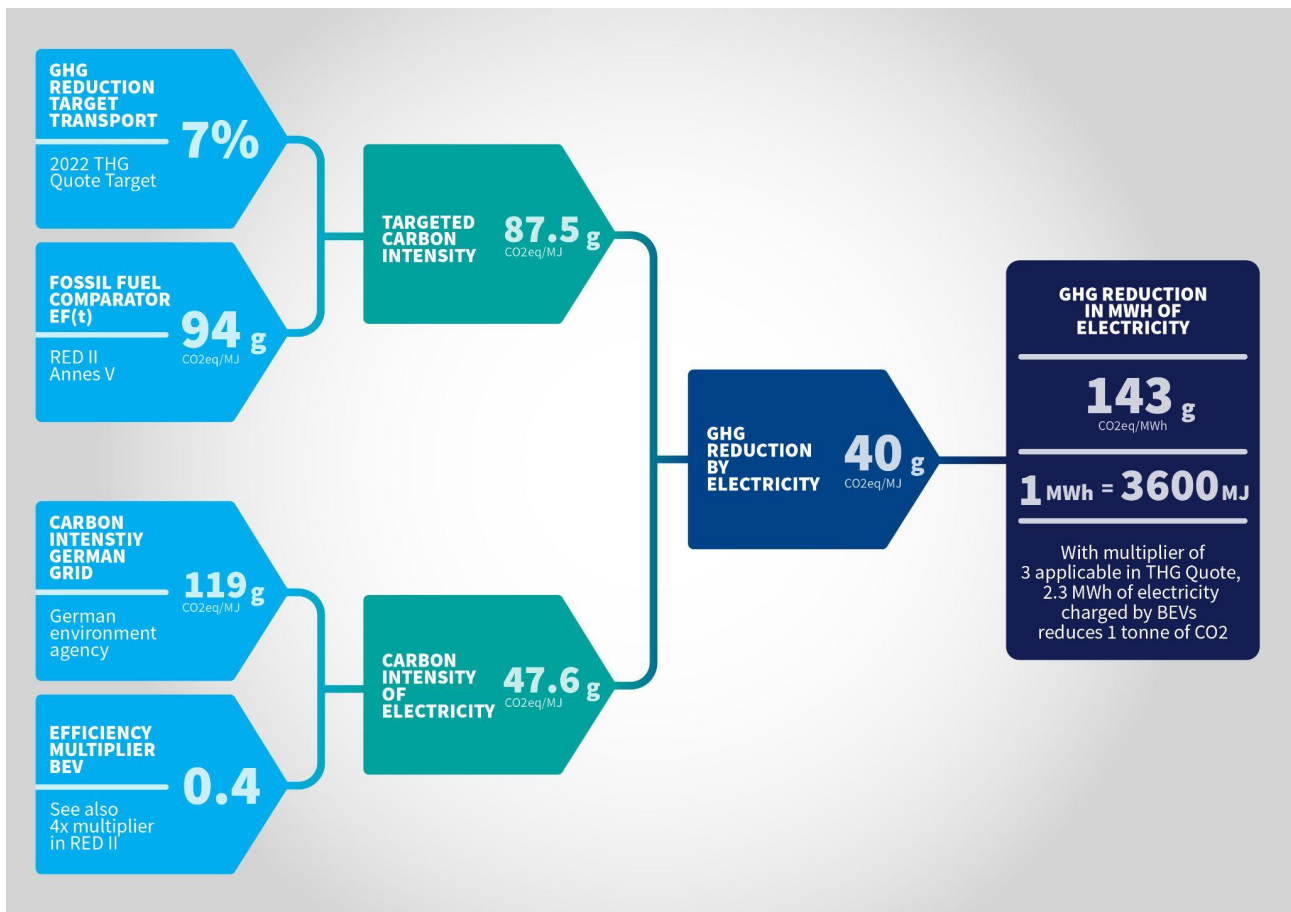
GHG REDUCTION TARGET TRANSPORT
7%
2022 THG Quote Target

FOSSIL FUEL COMPARATOR EF(t)
94 g
CO2eq/MJ
RED II Annes V

TARGETED CARBON INTENSITY
87.5 g
CO2eq/MJ

CARBON INTENSTIY GERMAN GRID
119 g
CO2eq/MJ
German environment agency

EFFICIENCY MULTIPLIER BEV
0.4
See also 4x multiplier in RED II

CARBON INTENSITY OF ELECTRICITY
47.6 g
CO2eq/MJ

GHG REDUCTION BY ELECTRICITY
40 g
CO2eq/MJ

GHG REDUCTION IN MWH OF ELECTRICITY
143 g
CO2eq/MWh
1 MWh = 3600 MJ
With multiplier of 3 applicable in THG Quote, 2.3 MWh of electricity charged by BEVs reduces 1 tonne of CO2